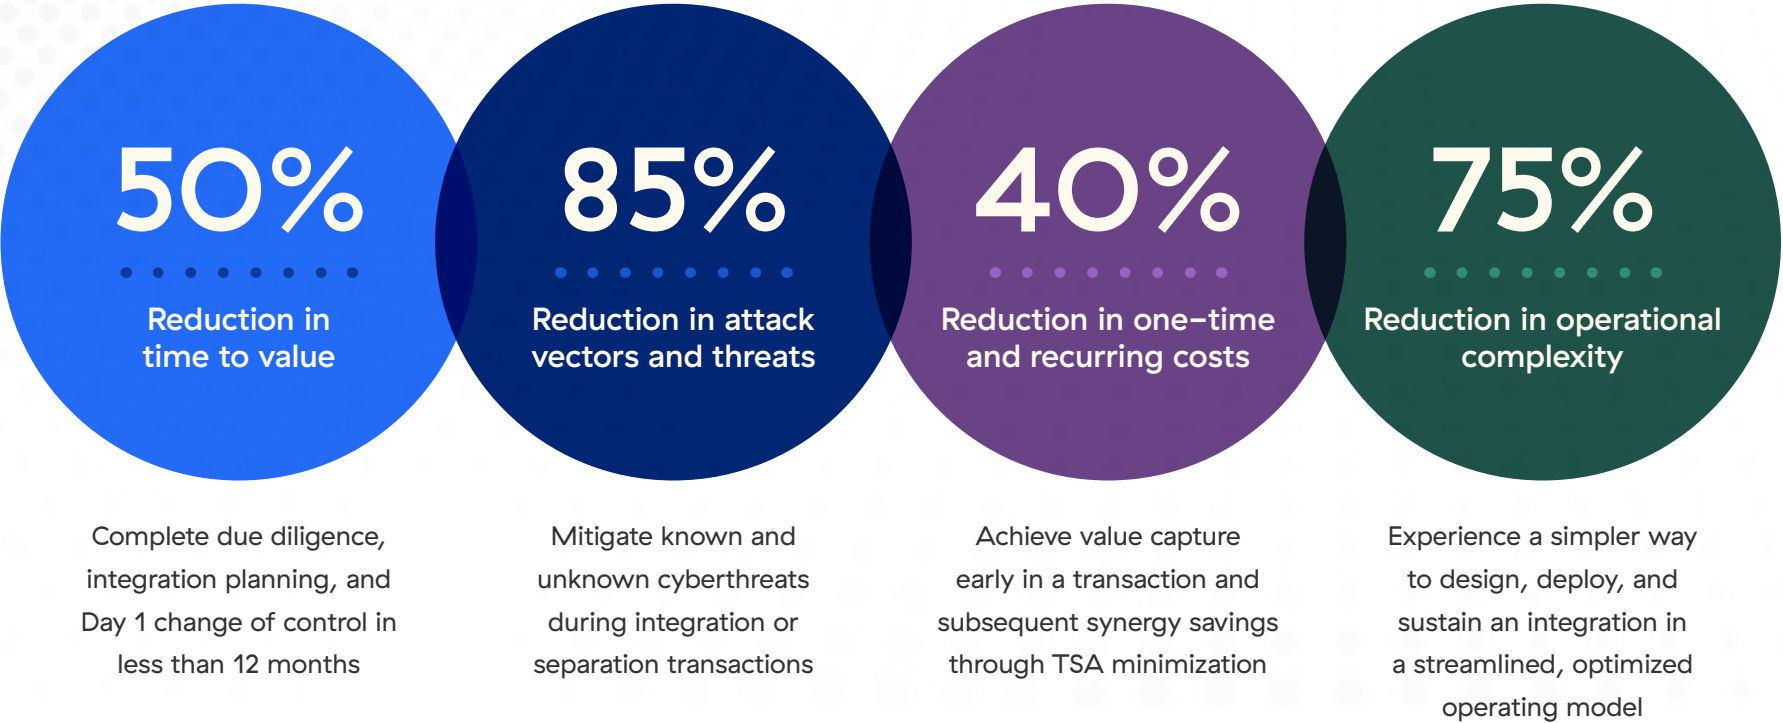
50%

Reduction in time to value

85%

Reduction in attack vectors and threats

40%

Reduction in one-time and recurring costs

75%

Reduction in operational complexity

Complete due diligence, integration planning, and Day 1 change of control in less than 12 months

Mitigate known and unknown cyberthreats during integration or separation transactions

Achieve value capture early in a transaction and subsequent synergy savings through TSA minimization

Experience a simpler way to design, deploy, and sustain an integration in a streamlined, optimized operating model